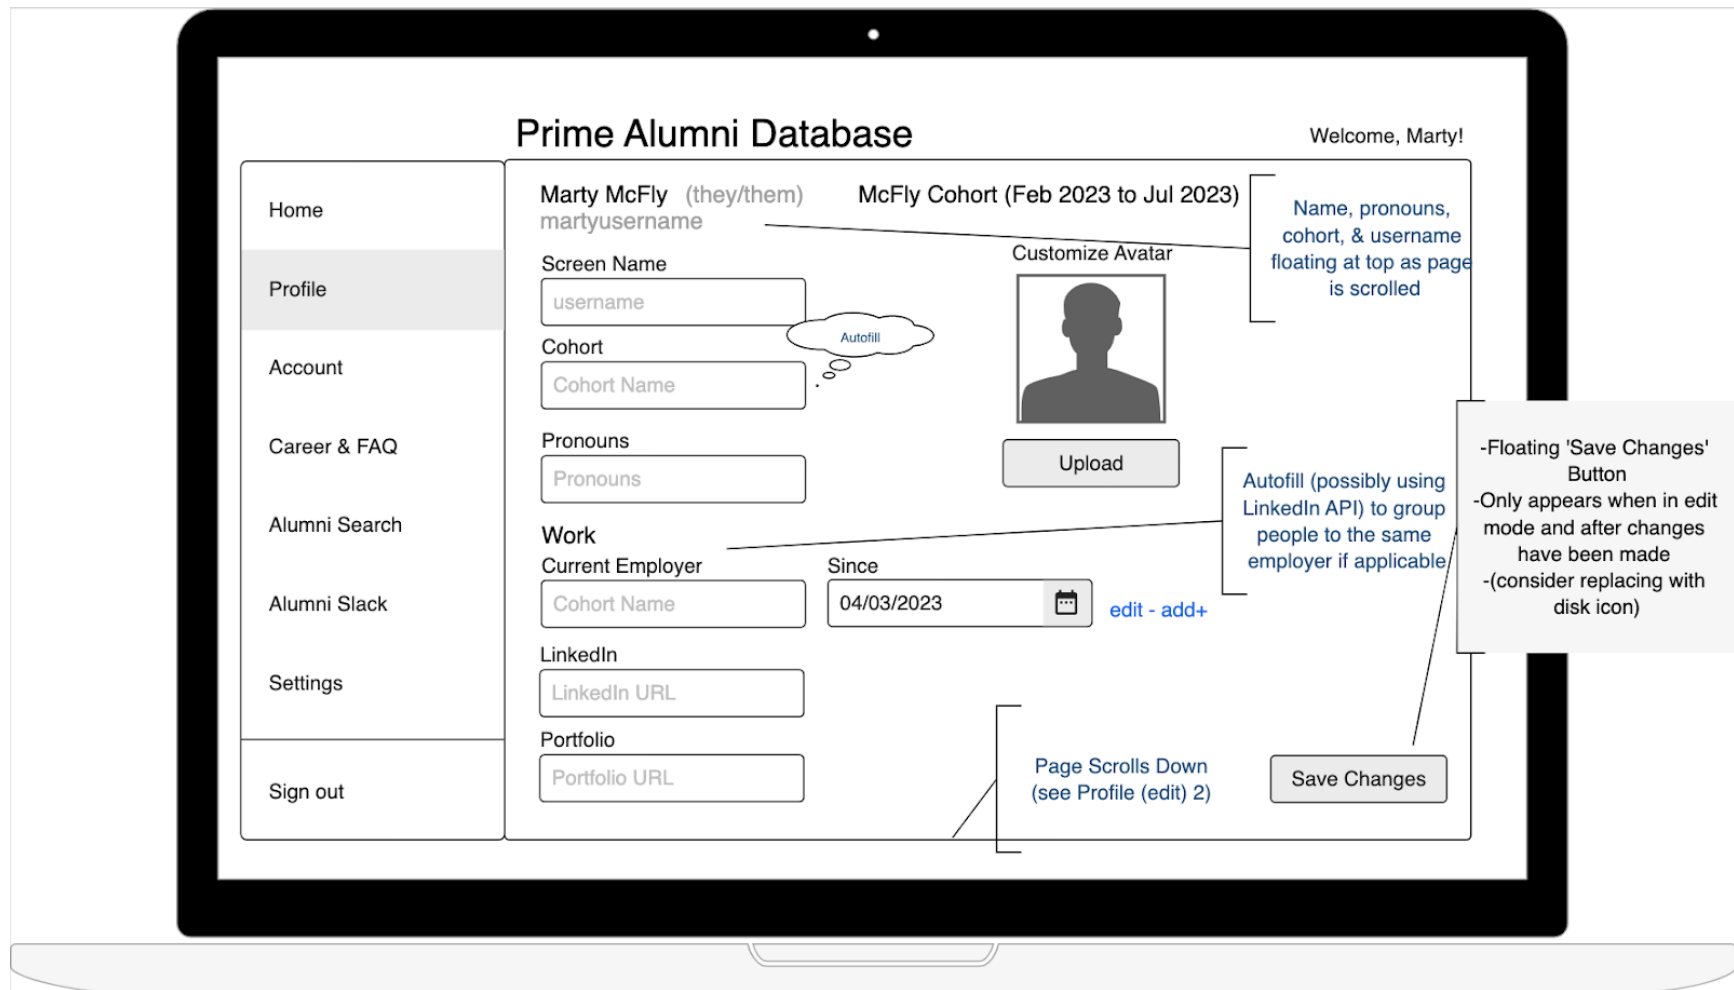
Prime Alumni Database

Welcome, Marty!

Home

Profile

Account

Career & FAQ

Alumni Search

Alumni Slack

Settings

Sign out

Marty McFly (they/them)
martyusername

McFly Cohort (Feb 2023 to Jul 2023)

Name, pronouns, cohort, & username floating at top as page is scrolled

Screen Name
username

Autofill

Cohort
Cohort Name

Pronouns
Pronouns

Customize Avatar

Upload

Work
Current Employer
Cohort Name

Since
04/03/2023

edit - add+

Autofill (possibly using LinkedIn API) to group people to the same employer if applicable

-Floating 'Save Changes' Button
-Only appears when in edit mode and after changes have been made
-(consider replacing with disk icon)

LinkedIn
LinkedIn URL

Portfolio
Portfolio URL

Page Scrolls Down (see Profile (edit) 2)

Save Changes